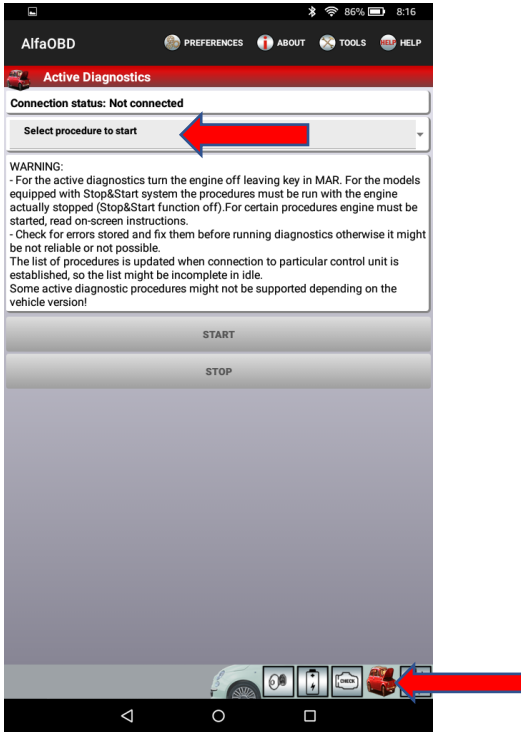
86% 8:16

AlfaOBD PREFERENCES ABOUT TOOLS HELP HELP

Active Diagnostics

Connection status: Not connected

Select procedure to start

WARNING:
- For the active diagnostics turn the engine off leaving key in MAR. For the models equipped with Stop&Start system the procedures must be run with the engine actually stopped (Stop&Start function off).For certain procedures engine must be started, read on-screen instructions.
- Check for errors stored and fix them before running diagnostics otherwise it might be not reliable or not possible.
The list of procedures is updated when connection to particular control unit is established, so the list might be incomplete in idle.
Some active diagnostic procedures might not be supported depending on the vehicle version!

START

STOP

CHECK